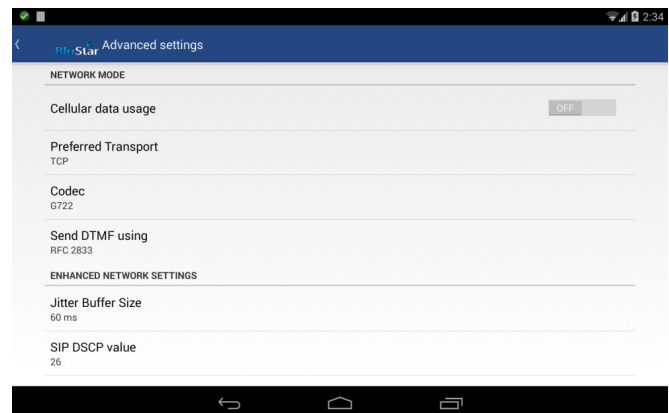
2:34

BluStar Advanced settings

NETWORK MODE

Cellular data usage
OFF

Preferred Transport
TCP

Codec
G722

Send DTMF using
RFC 2833

ENHANCED NETWORK SETTINGS

Jitter Buffer Size
60 ms

SIP DSCP value
26